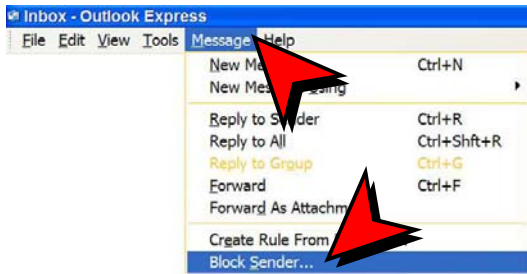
Inbox - Outlook Express

File Edit View Tools Message Help

New Me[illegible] Ctrl+N
New Mes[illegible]sing
Reply to S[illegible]der Ctrl+R
Reply to All Ctrl+Shft+R
Reply to Group Ctrl+G
Forward Ctrl+F
Forward As Attachm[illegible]
Create Rule From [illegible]
Block Sender...